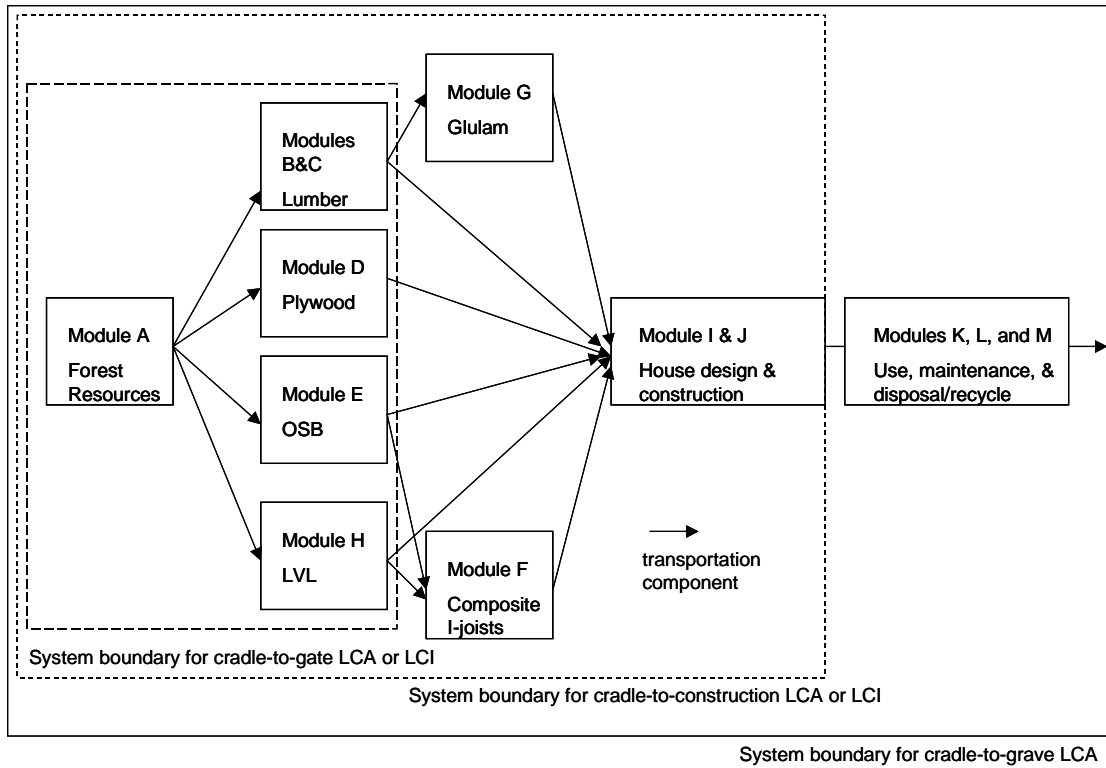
Module G
Glulam

Modules B&C
Lumber

Module D
Plywood

Module A
Forest Resources

Module E
OSB

Module H
LVL

Module F
Composite I-joists

Module I & J
House design & construction

Modules K, L, and M
Use, maintenance, & disposal/recycle

transportation component

System boundary for cradle-to-gate LCA or LCI

System boundary for cradle-to-construction LCA or LCI

System boundary for cradle-to-grave LCA